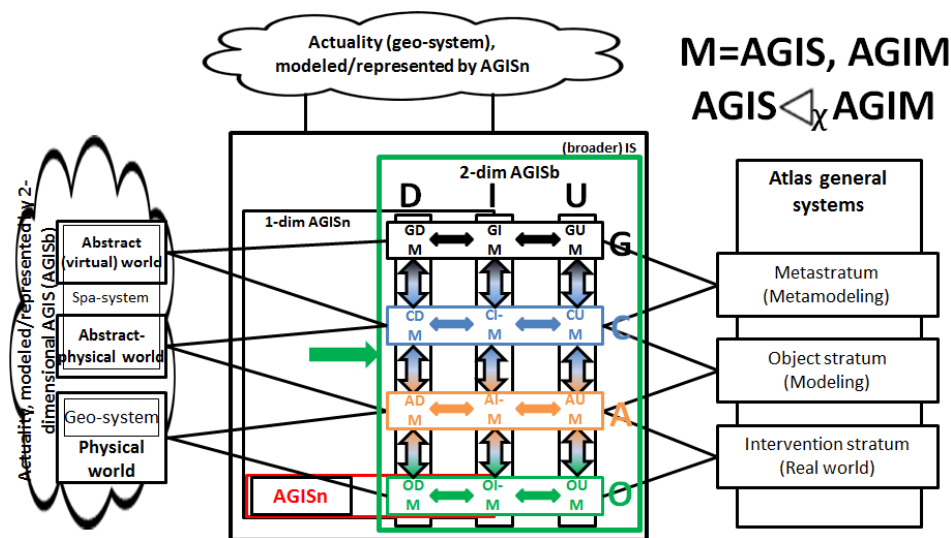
Actuality (geo-system), modeled/represented by AGISn

M=AGIS, AGIM
AGIS$\lhd_{\chi}$AGIM

Actuality, modeled/represented by 2-dimensional AGIS (AGISb)

Abstract (virtual) world

Spa-system

Abstract-physical world

Geo-system

Physical world

(broader) IS

2-dim AGISb

D I U

1-dim AGISn

GD M GI M GU M G

CD M CI- M CU M C

AD M AI- M AU M A

OD M OI- M OU M O

AGISn

Atlas general systems

Metastratum (Metamodeling)

Object stratum (Modeling)

Intervention stratum (Real world)